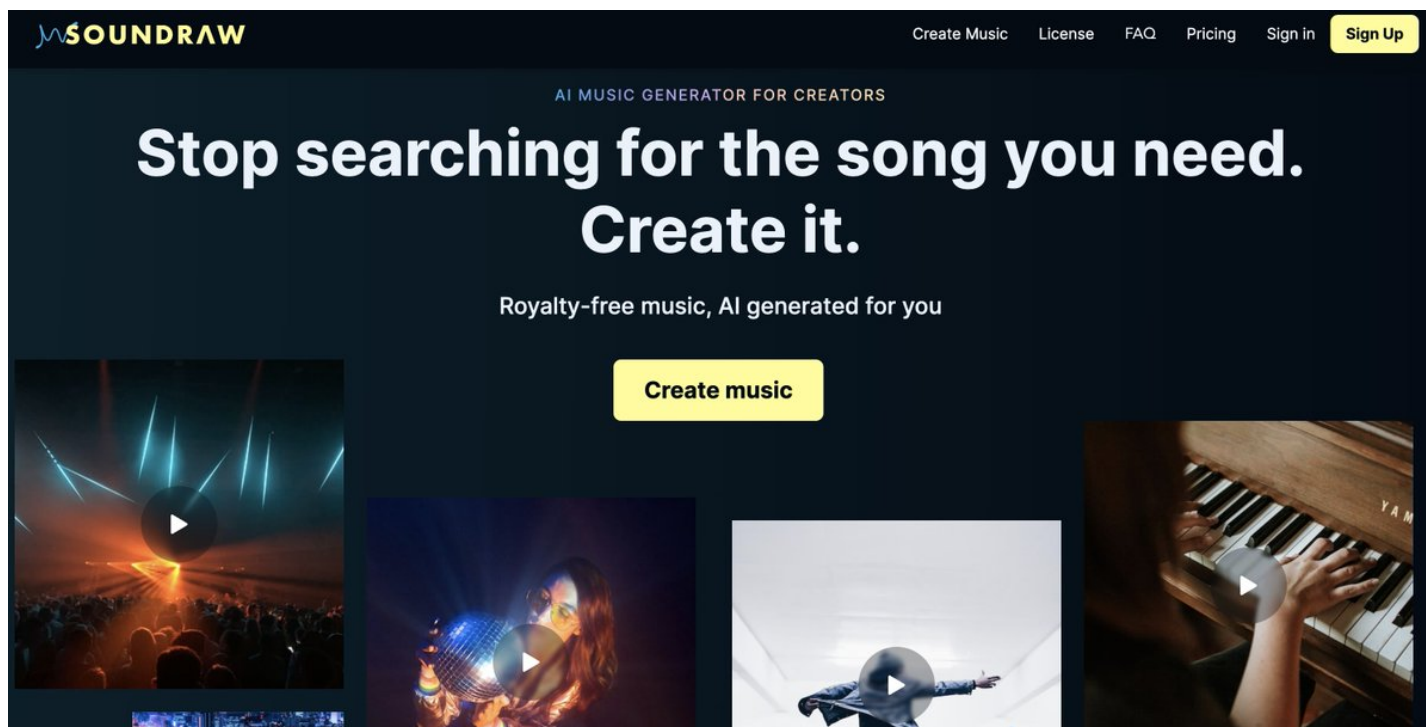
SOUNDRAW

Create Music License FAQ Pricing Sign in Sign Up

AI MUSIC GENERATOR FOR CREATORS

Stop searching for the song you need. Create it.

Royalty-free music, AI generated for you

Create music

YAM